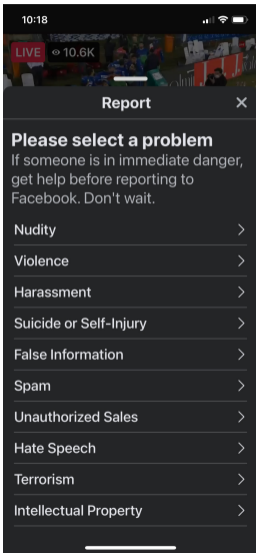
10:18

LIVE 10.6K

Report ×

Please select a problem
If someone is in immediate danger, get help before reporting to Facebook. Don't wait.

Nudity >
Violence >
Harassment >
Suicide or Self-Injury >
False Information >
Spam >
Unauthorized Sales >
Hate Speech >
Terrorism >
Intellectual Property >